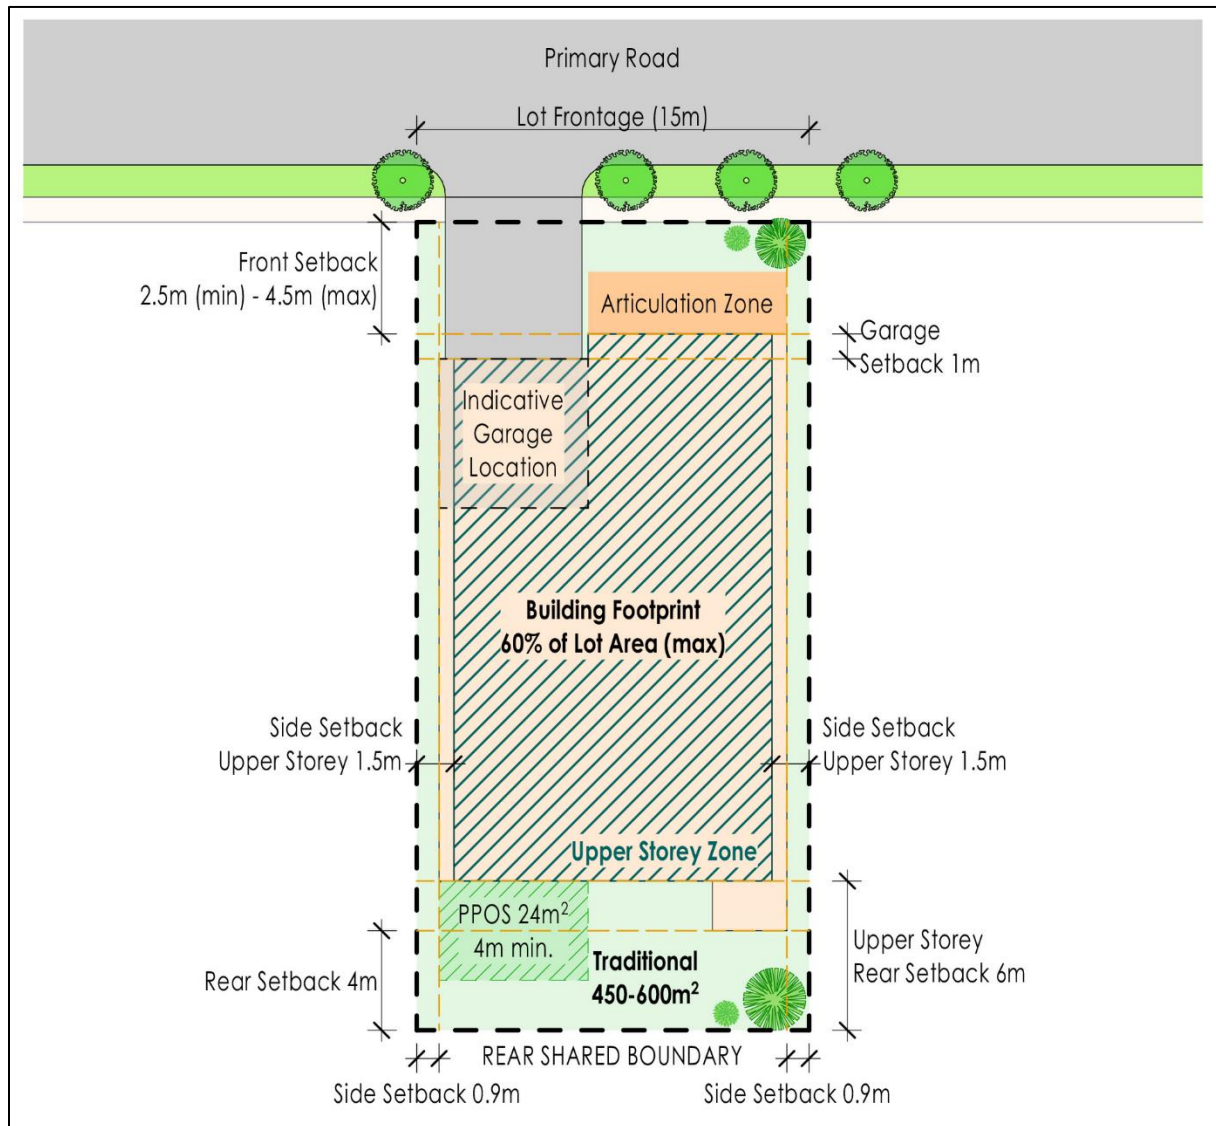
Primary Road

Lot Frontage (15m)

Front Setback
2.5m (min) - 4.5m (max)

Articulation Zone

Garage
Setback 1m

Indicative
Garage
Location

Building Footprint
60% of Lot Area (max)

Side Setback
Upper Storey 1.5m

Side Setback
Upper Storey 1.5m

Upper Storey Zone

PPOS 24m$^2$
4m min.

Traditional
450-600m$^2$

Upper Storey
Rear Setback 6m

Rear Setback 4m

REAR SHARED BOUNDARY

Side Setback 0.9m

Side Setback 0.9m